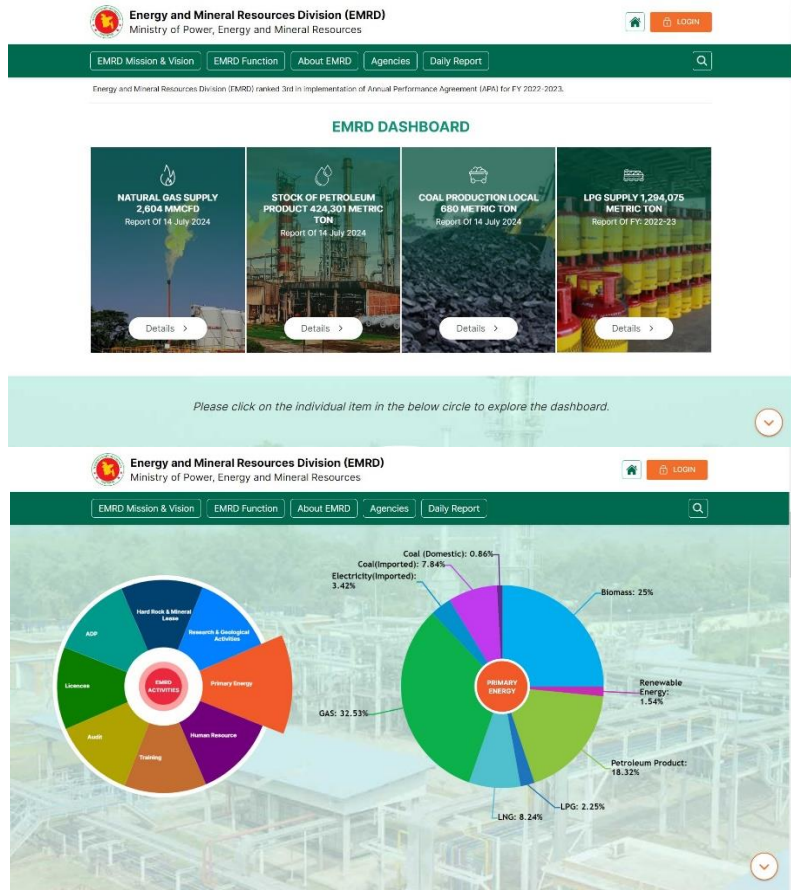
Energy and Mineral Resources Division (EMRD)
Ministry of Power, Energy and Mineral Resources

LOGIN

EMRD Mission & Vision | EMRD Function | About EMRD | Agencies | Daily Report

Energy and Mineral Resources Division (EMRD) ranked 3rd in implementation of Annual Performance Agreement (APA) for FY 2022-2023.

EMRD DASHBOARD

NATURAL GAS SUPPLY 2,604 MMCFD
Report Of 14 July 2024
Details >

STOCK OF PETROLEUM PRODUCT 424,301 METRIC TON
Report Of 14 July 2024
Details >

COAL PRODUCTION LOCAL 680 METRIC TON
Report Of 14 July 2024
Details >

LPG SUPPLY 1,294,075 METRIC TON
Report Of FY: 2022-23
Details >

Please click on the individual item in the below circle to explore the dashboard.

Energy and Mineral Resources Division (EMRD)
Ministry of Power, Energy and Mineral Resources

LOGIN

EMRD Mission & Vision | EMRD Function | About EMRD | Agencies | Daily Report

Hard Rock & Mineral Lease
Research & Geological Activities
Primary Energy
Human Resource
Training
Audit
Licences
ADP
EMRD ACTIVITIES

Coal (Domestic): 0.86%
Coal(Imported): 7.84%
Electricity(Imported): 3.42%
Biomass: 25%
Renewable Energy: 1.54%
Petroleum Product: 18.32%
LPG: 2.25%
LNG: 8.24%
GAS: 32.53%
PRIMARY ENERGY